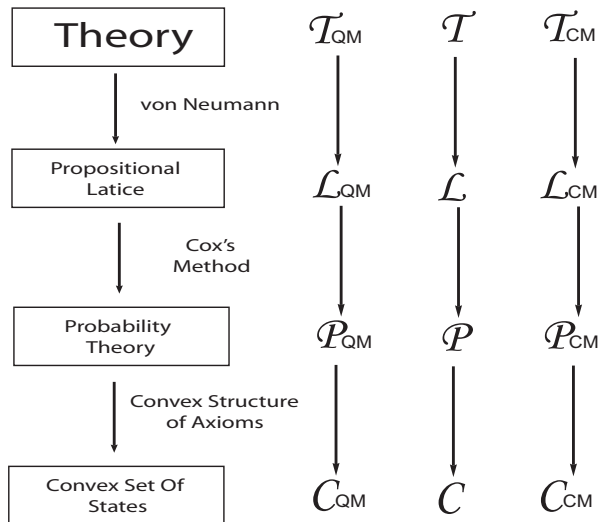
Theory

von Neumann

Propositional Latice

Cox's Method

Probability Theory

Convex Structure of Axioms

Convex Set Of States

$\mathcal{T}_{QM}$ $\mathcal{T}$ $\mathcal{T}_{CM}$

$\mathcal{L}_{QM}$ $\mathcal{L}$ $\mathcal{L}_{CM}$

$\mathcal{P}_{QM}$ $\mathcal{P}$ $\mathcal{P}_{CM}$

$\mathcal{C}_{QM}$ $\mathcal{C}$ $\mathcal{C}_{CM}$